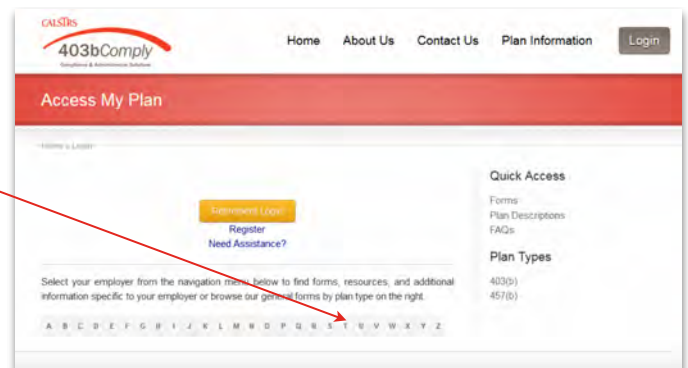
CALSTRS
403bComply
Compliance & Administration Solutions

Home About Us Contact Us Plan Information Login

Access My Plan

Home » Login

Retirement Login
Register
Need Assistance?

Select your employer from the navigation menu below to find forms, resources, and additional information specific to your employer or browse our general forms by plan type on the right.

A B C D E F G H I J K L M N O P Q R S T U V W X Y Z

Quick Access
Forms
Plan Descriptions
FAQs

Plan Types
403(b)
457(b)